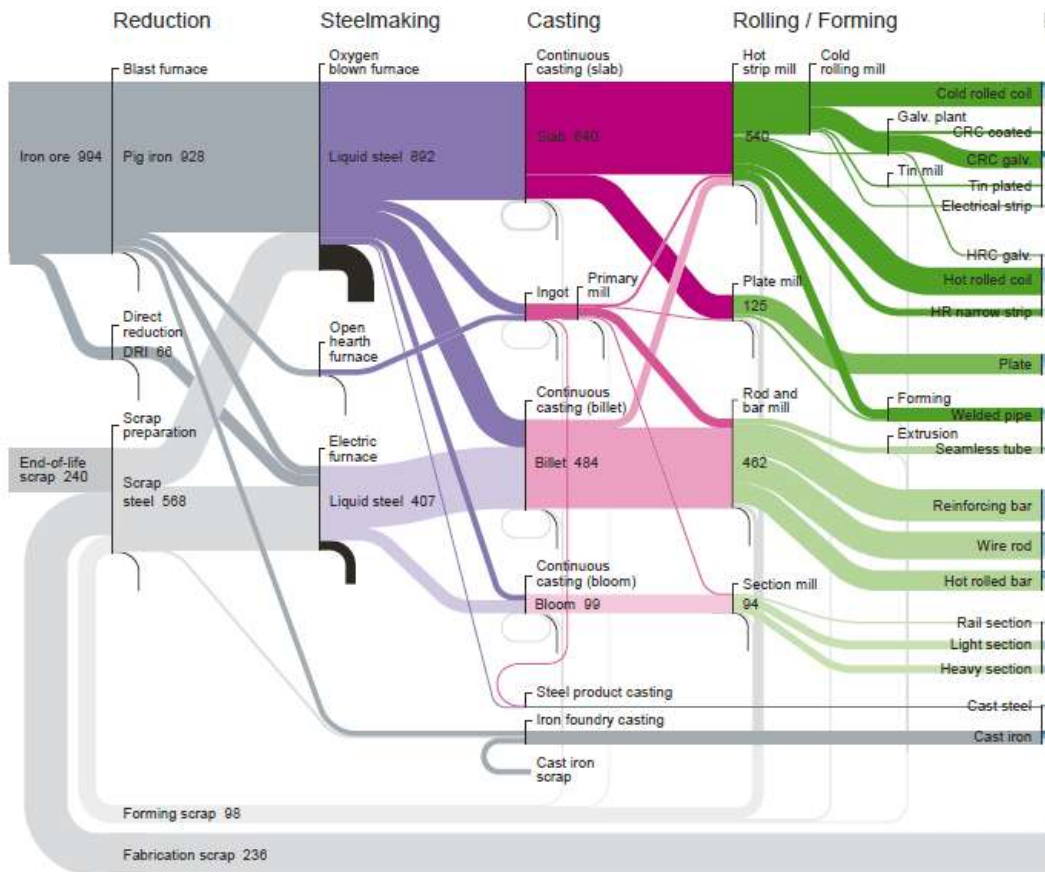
Reduction
Steelmaking
Casting
Rolling / Forming

Blast furnace
Iron ore 994
Pig iron 928
Direct reduction
DRI 66
Scrap preparation
End-of-life scrap 240
Scrap steel 568

Oxygen blown furnace
Liquid steel 892
Open hearth furnace
Electric furnace
Liquid steel 407

Continuous casting (slab)
Slab 640
Ingot
Primary mill
Continuous casting (billet)
Billet 484
Continuous casting (bloom)
Bloom 99
Steel product casting
Iron foundry casting
Cast iron scrap

Hot strip mill
Cold rolling mill
540
Galv. plant
Tin mill
Plate mill
125
Rod and bar mill
462
Section mill
94
Forming
Extrusion

Cold rolled coil
CRC coated
CRC galv.
Tin plated
Electrical strip
HRC galv.
Hot rolled coil
HR narrow strip
Plate
Welded pipe
Seamless tube
Reinforcing bar
Wire rod
Hot rolled bar
Rail section
Light section
Heavy section
Cast steel
Cast iron

Forming scrap 98
Fabrication scrap 236